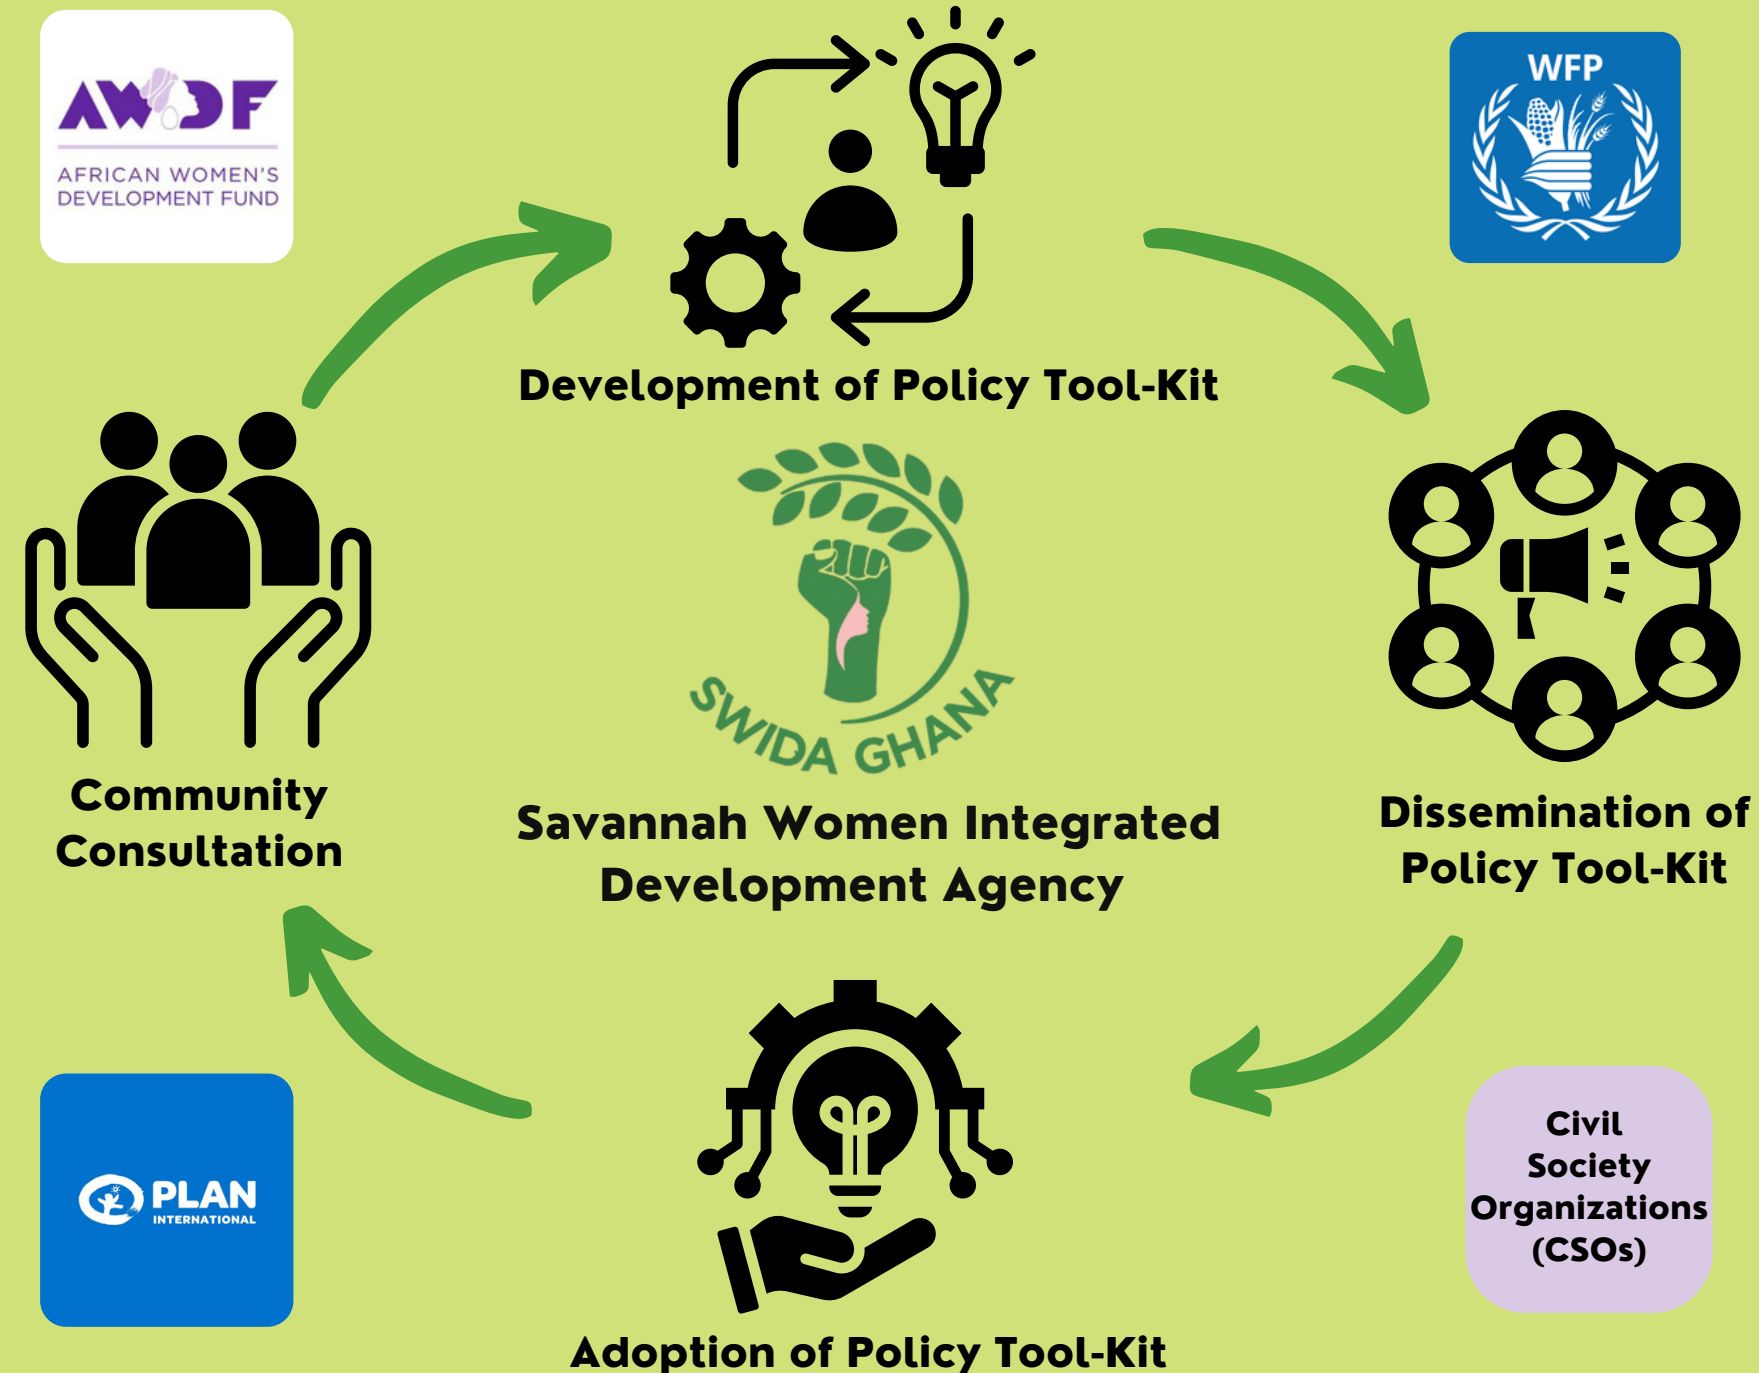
AWDF
AFRICAN WOMEN'S DEVELOPMENT FUND

Development of Policy Tool-Kit

WFP

Community Consultation

SWIDA GHANA

Savannah Women Integrated Development Agency

Dissemination of Policy Tool-Kit

PLAN INTERNATIONAL

Civil Society Organizations (CSOs)

Adoption of Policy Tool-Kit